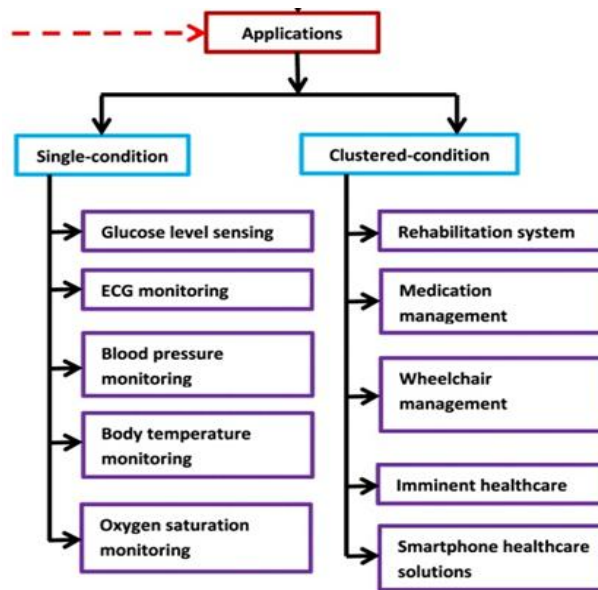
Applications

Single-condition

Glucose level sensing

ECG monitoring

Blood pressure monitoring

Body temperature monitoring

Oxygen saturation monitoring

Clustered-condition

Rehabilitation system

Medication management

Wheelchair management

Imminent healthcare

Smartphone healthcare solutions